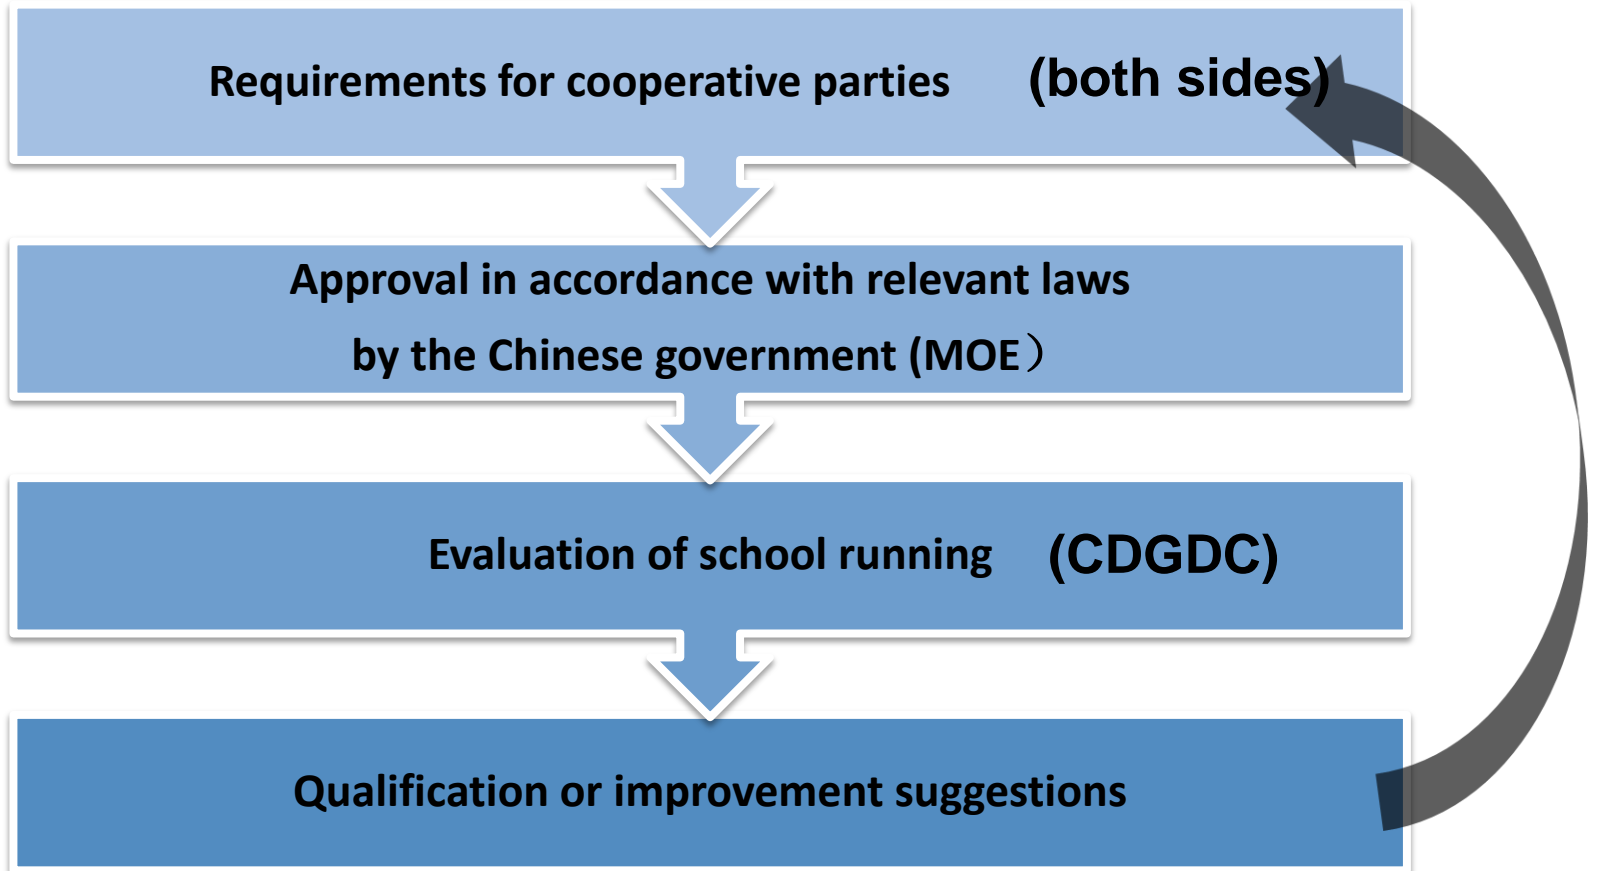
Requirements for cooperative parties (both sides)

Approval in accordance with relevant laws by the Chinese government (MOE）

Evaluation of school running (CDGDC)

Qualification or improvement suggestions